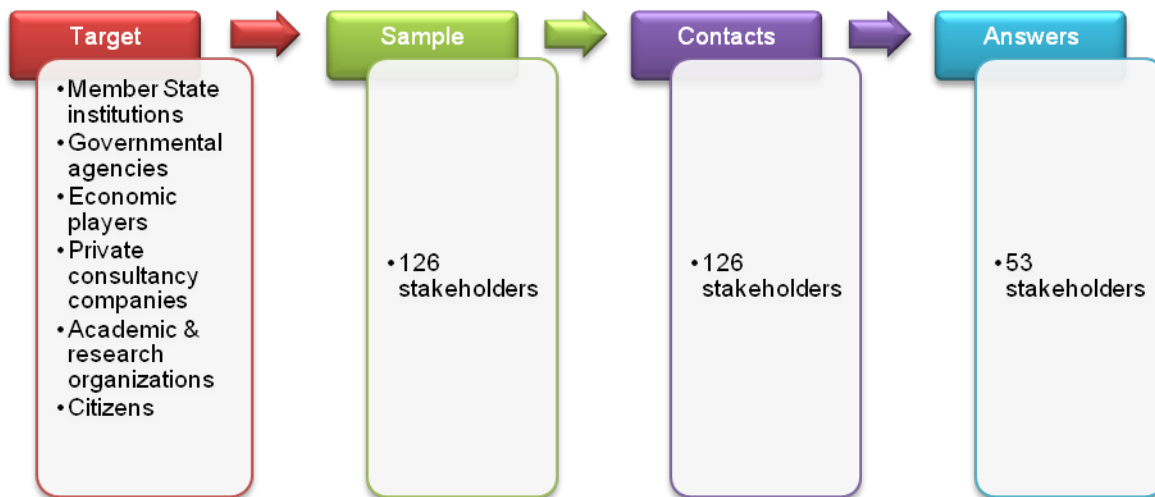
Target

• Member State institutions
• Governmental agencies
• Economic players
• Private consultancy companies
• Academic & research organizations
• Citizens

Sample

• 126 stakeholders

Contacts

• 126 stakeholders

Answers

• 53 stakeholders